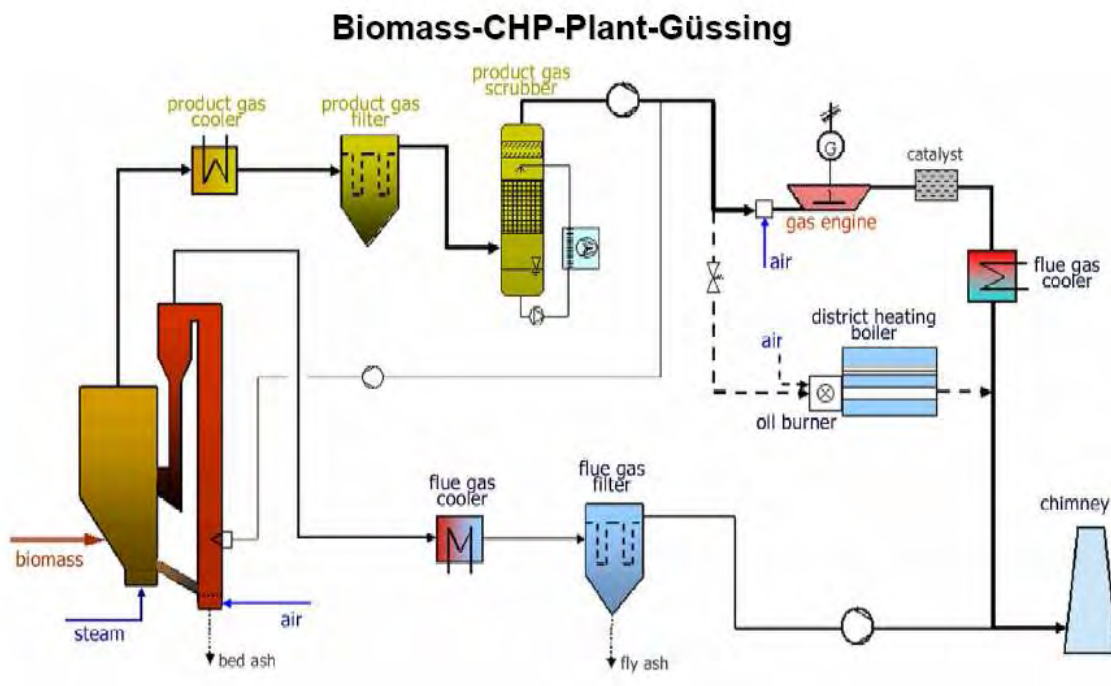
Biomass-CHP-Plant-Güssing

product gas cooler

product gas filter

product gas scrubber

G

catalyst

gas engine

air

flue gas cooler

district heating boiler

air

oil burner

flue gas cooler

flue gas filter

chimney

biomass

steam

air

bed ash

fly ash